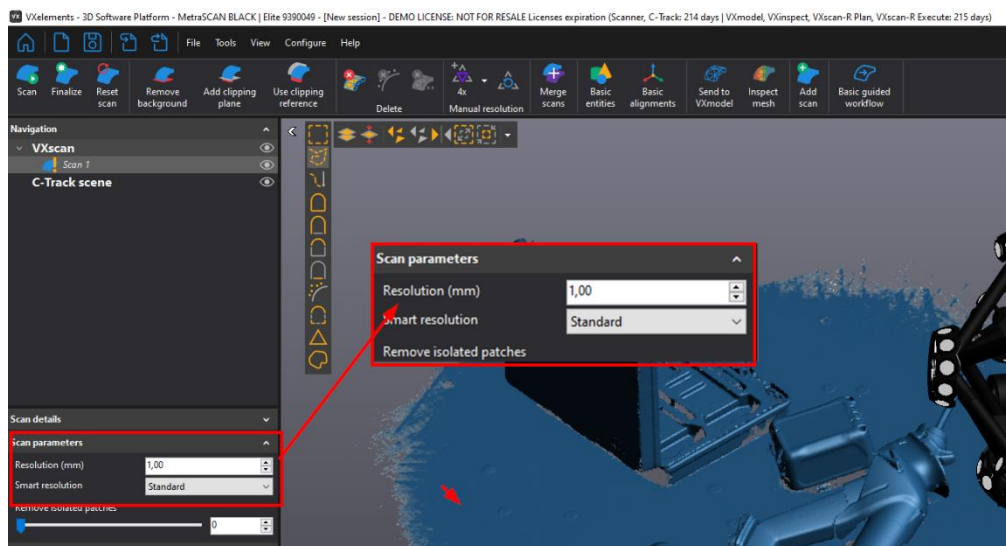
VXelements - 3D Software Platform - MetraSCAN BLACK | Elite 9390049 - [New session] - DEMO LICENSE: NOT FOR RESALE Licenses expiration (Scanner, C-Track: 214 days | VXmodel, VXinspect, VXscan-R Plan, VXscan-R Execute: 215 days)

File Tools View Configure Help

Scan Finalize Reset scan Remove background Add clipping plane Use clipping reference Delete 4x Manual resolution Merge scans Basic entities Basic alignments Send to VXmodel Inspect mesh Add scan Basic guided workflow

Navigation
VXscan
Scan 1
C-Track scene

Scan parameters
Resolution (mm) 1,00
Smart resolution Standard
Remove isolated patches

Scan details
Scan parameters
Resolution (mm) 1,00
Smart resolution Standard
Remove isolated patches
0